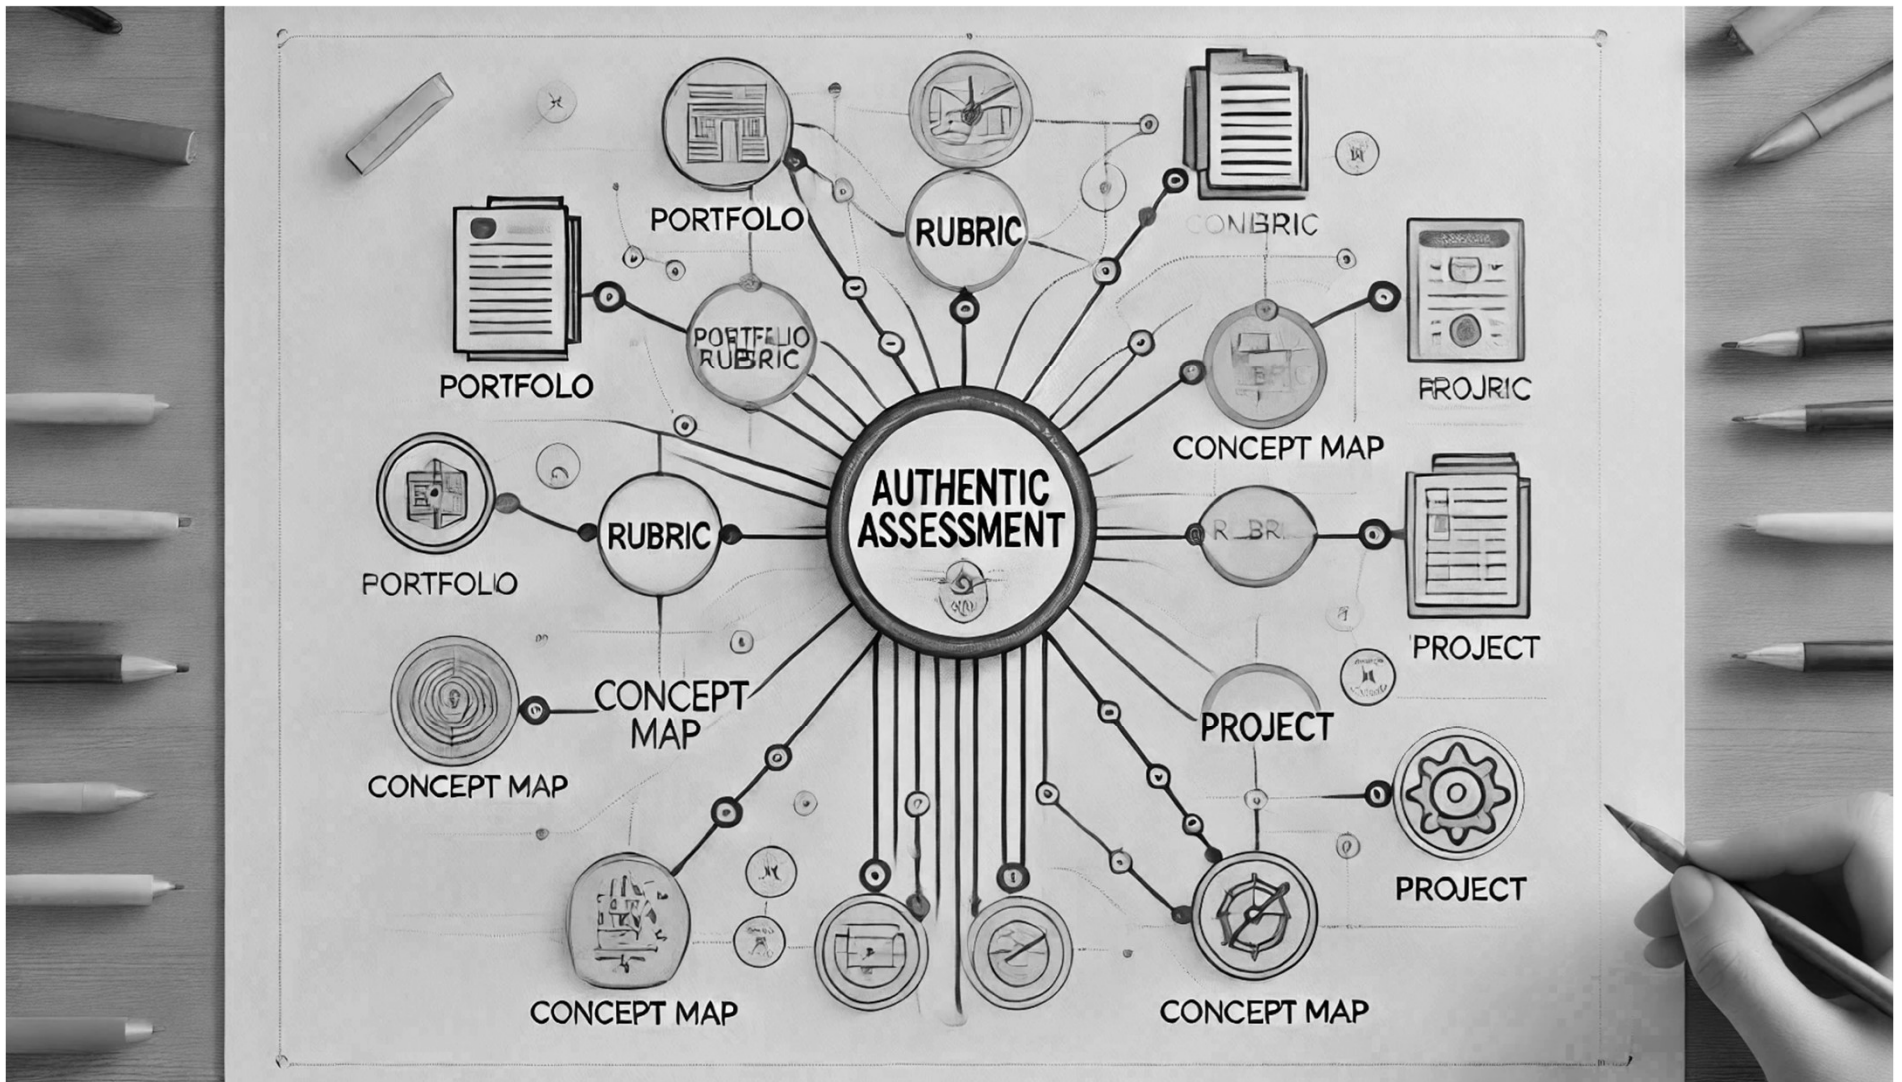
PORTFOLO

RUBRIC

CONBRIC

PORTFOLO

PORTFOLIO RUBRIC

FROJRIC

CONCEPT MAP

AUTHENTIC ASSESSMENT

PORTFOLIO

RUBRIC

R_BRI

PROJECT

CONCEPT MAP

PROJECT

CONCEPT MAP

PROJECT

CONCEPT MAP

CONCEPT MAP